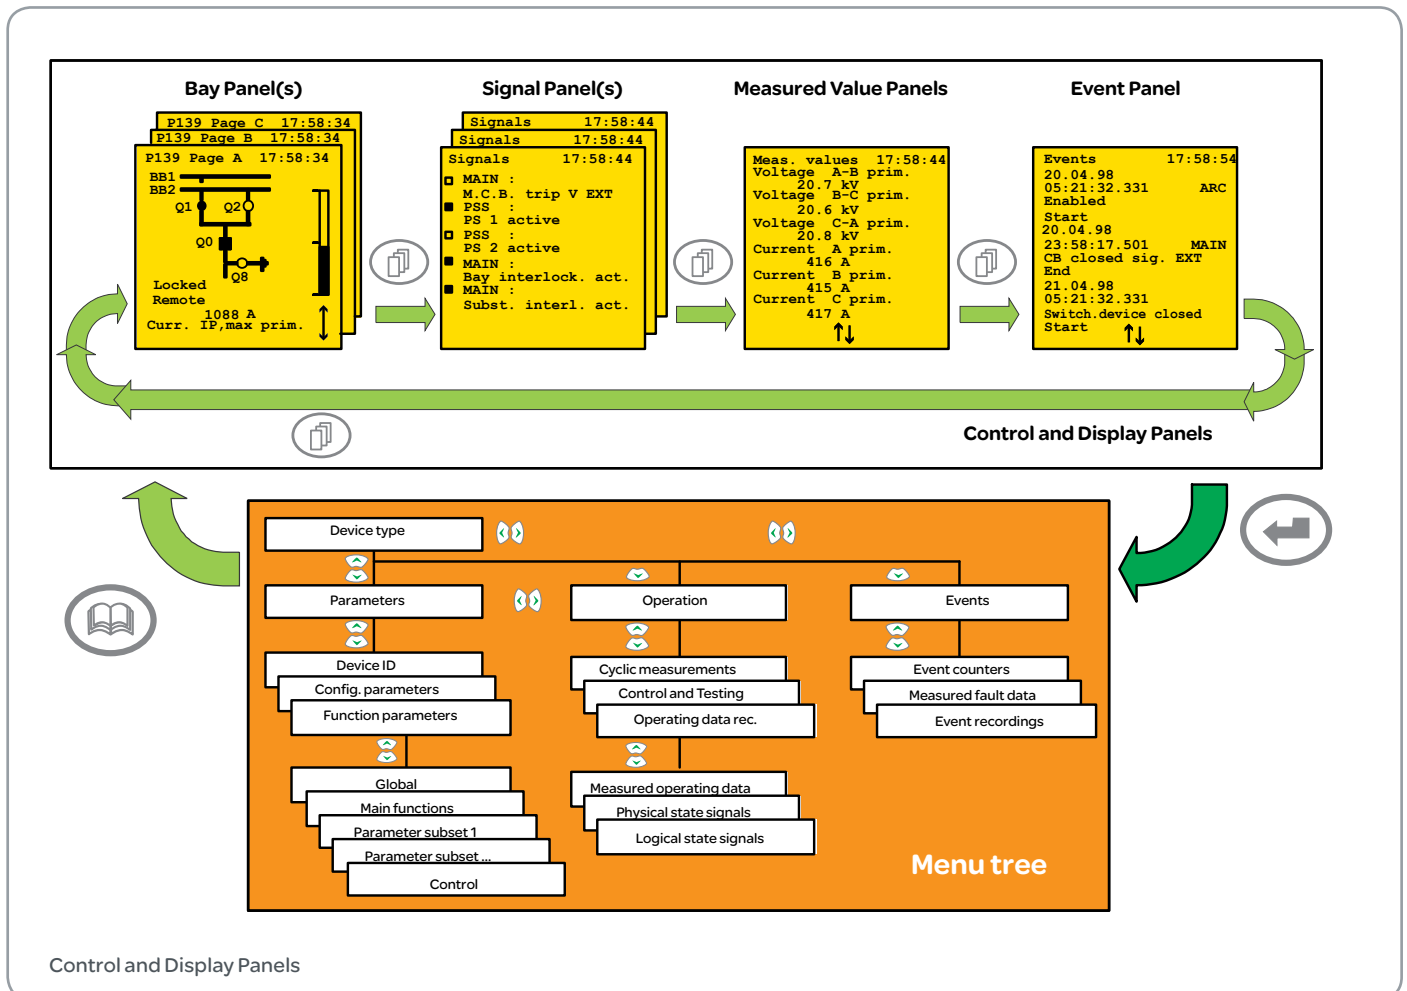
Bay Panel(s)

P139 Page C 17:58:34
P139 Page B 17:58:34
P139 Page A 17:58:34
BB1
BB2
Q1 Q2
Q0
Q8
Locked
Remote
1088 A
Curr. IP,max prim.

Signal Panel(s)

Signals 17:58:44
Signals 17:58:44
Signals 17:58:44
MAIN :
M.C.B. trip V EXT
PSS :
PS 1 active
PSS :
PS 2 active
MAIN :
Bay interlock. act.
MAIN :
Subst. interl. act.

Measured Value Panels

Meas. values 17:58:44
Voltage A-B prim.
20.7 kV
Voltage B-C prim.
20.6 kV
Voltage C-A prim.
20.8 kV
Current A prim.
416 A
Current B prim.
415 A
Current C prim.
417 A

Event Panel

Events 17:58:54
20.04.98
05:21:32.331 ARC
Enabled
Start
20.04.98
23:58:17.501 MAIN
CB closed sig. EXT
End
21.04.98
05:21:32.331
Switch.device closed
Start

Control and Display Panels

Device type
Parameters
Operation
Events
Device ID
Config. parameters
Function parameters
Cyclic measurements
Control and Testing
Operating data rec.
Event counters
Measured fault data
Event recordings
Global
Main functions
Parameter subset 1
Parameter subset ...
Control
Measured operating data
Physical state signals
Logical state signals
Menu tree

Control and Display Panels